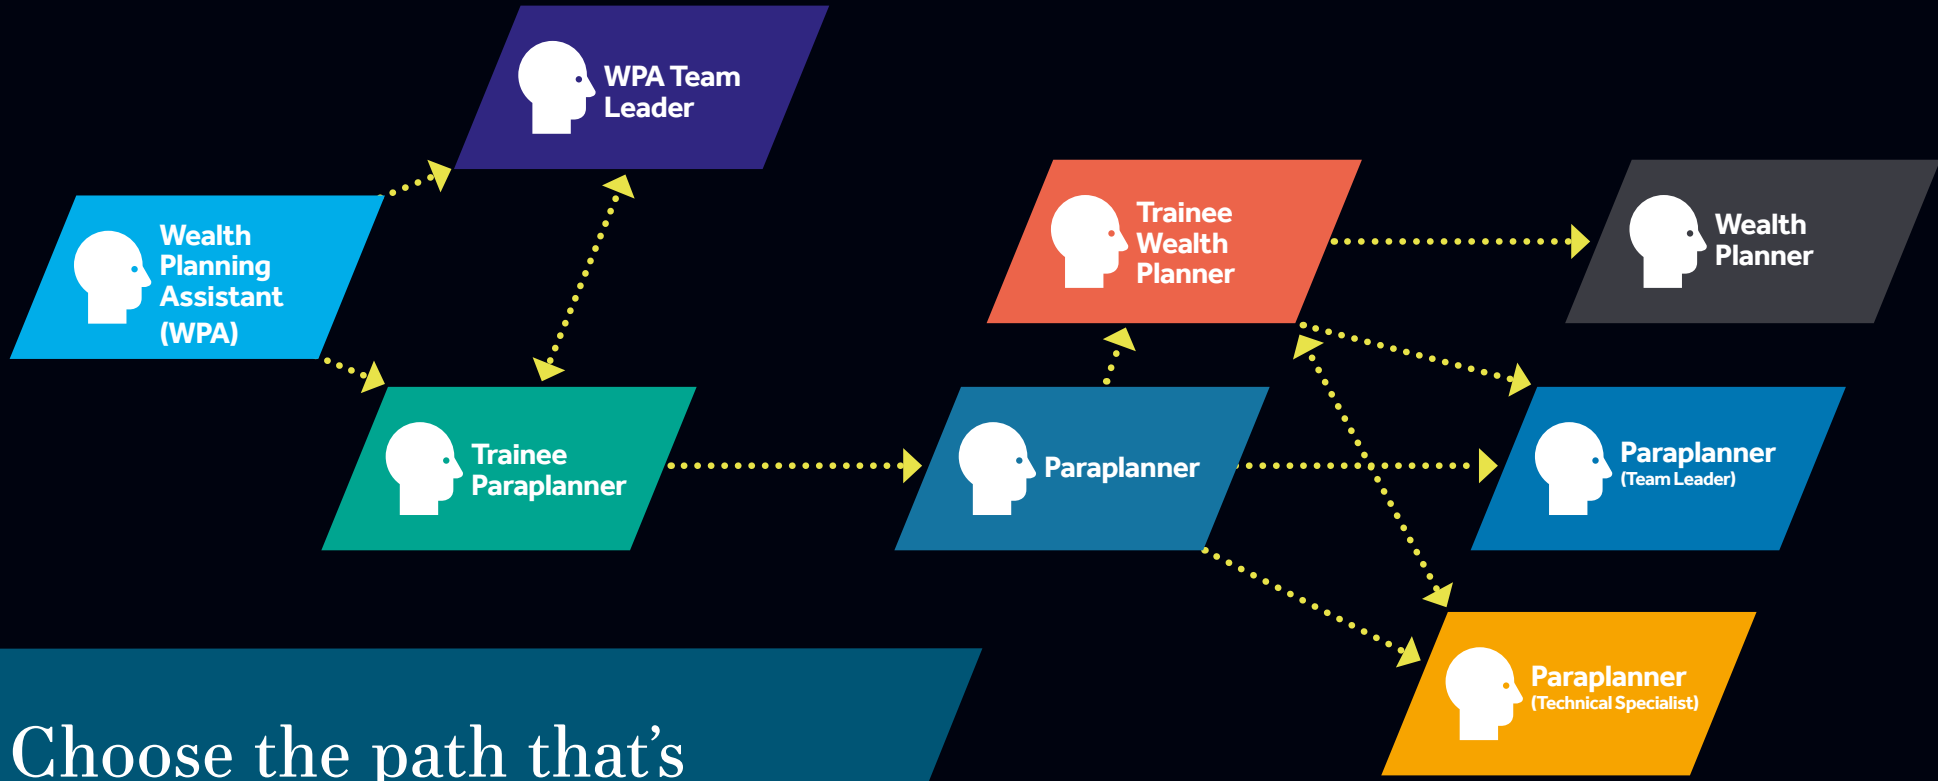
WPA Team Leader

Wealth Planning Assistant (WPA)

Trainee Paraplanner

Trainee Wealth Planner

Wealth Planner

Paraplanner

Paraplanner
(Team Leader)

Paraplanner
(Technical Specialist)

Choose the path that's